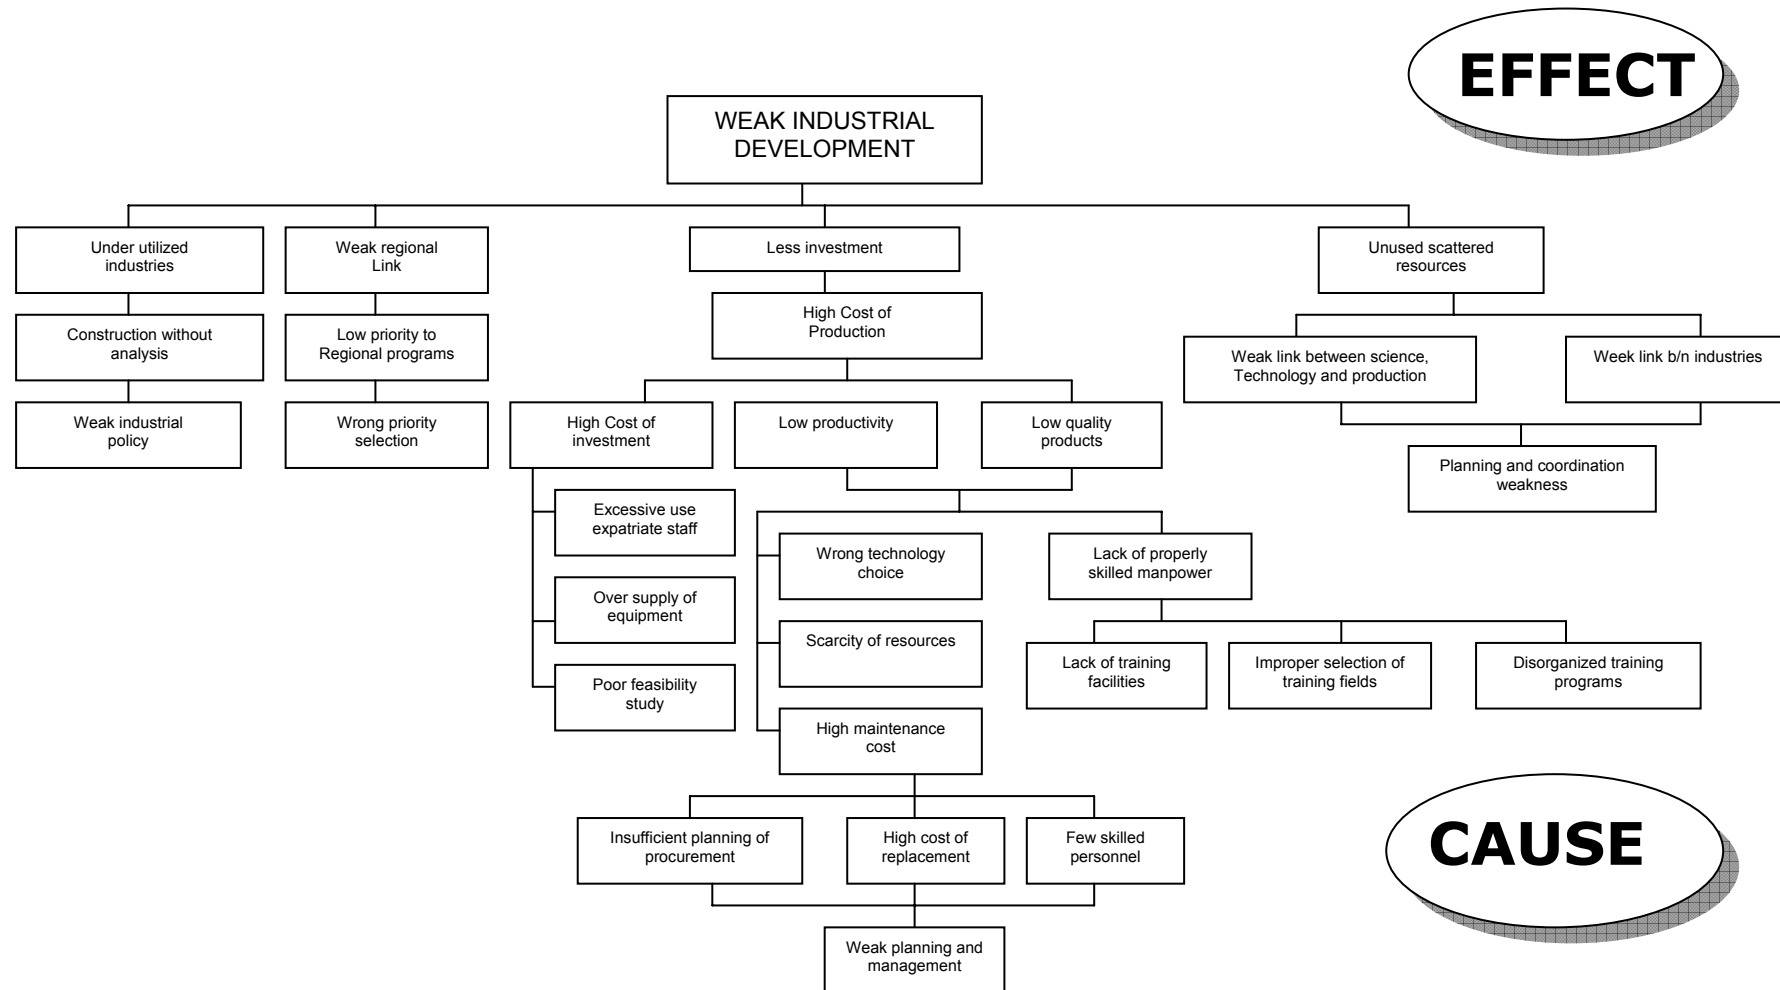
EFFECT

WEAK INDUSTRIAL DEVELOPMENT

Under utilized industries

Construction without analysis

Weak industrial policy

Weak regional Link

Low priority to Regional programs

Wrong priority selection

Less investment

High Cost of Production

High Cost of investment

Excessive use expatriate staff

Over supply of equipment

Poor feasibility study

Low productivity

Low quality products

Wrong technology choice

Scarcity of resources

High maintenance cost

Insufficient planning of procurement

High cost of replacement

Few skilled personnel

Weak planning and management

Lack of properly skilled manpower

Lack of training facilities

Improper selection of training fields

Disorganized training programs

Unused scattered resources

Weak link between science, Technology and production

Week link b/n industries

Planning and coordination weakness

CAUSE